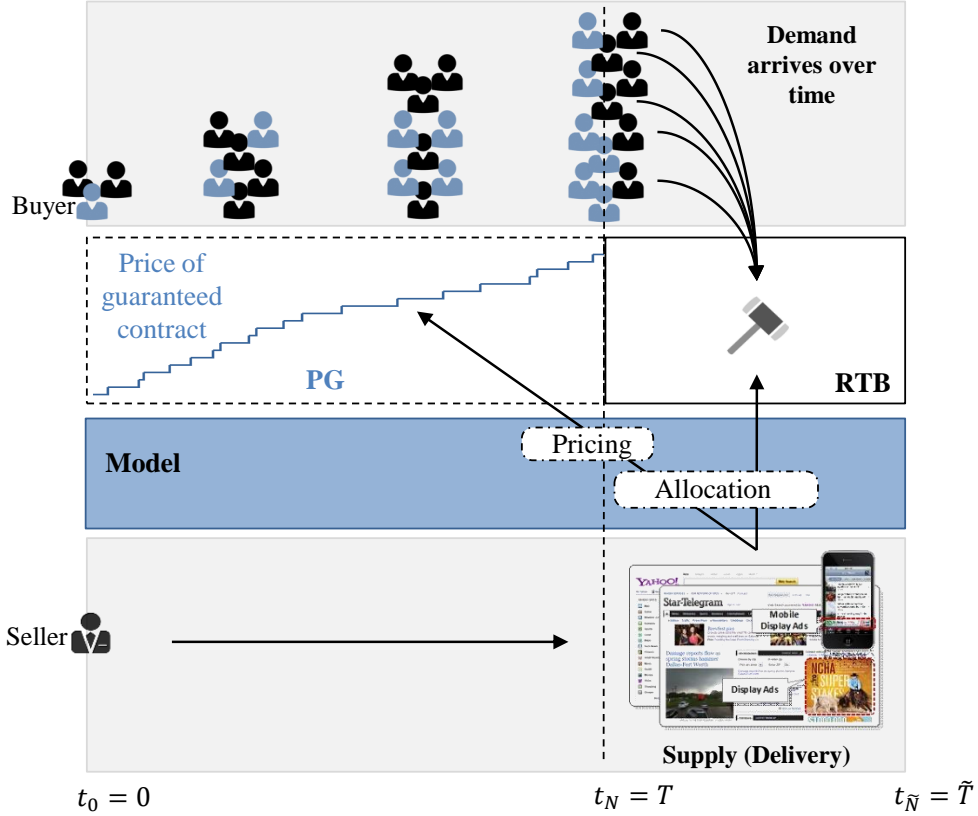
Demand arrives over time

Buyer

Price of guaranteed contract

PG

RTB

Pricing

Model

Allocation

Seller

YAHOO!

Star-Telegram

Mobile Display Ads

Display Ads

NCHA SUPER STAKES

Supply (Delivery)

$t_0 = 0$

$t_N = T$

$t_{\tilde{N}} = \tilde{T}$